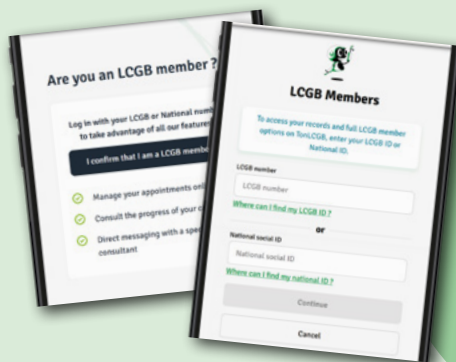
Are you an LCGB member ?

Log in with your LCGB or National numb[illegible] to take advantage of all our features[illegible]

I confirm that I am a LCGB memb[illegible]

Manage your appointments onl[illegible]

Consult the progress of your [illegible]

Direct messaging with a spe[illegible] consultant

LCGB Members

To access your records and full LCGB member options on TonLCGB, enter your LCGB ID or National ID.

LCGB number

LCGB number

Where can I find my LCGB ID ?

or

National social ID

National social ID

Where can I find my national ID ?

Continue

Cancel